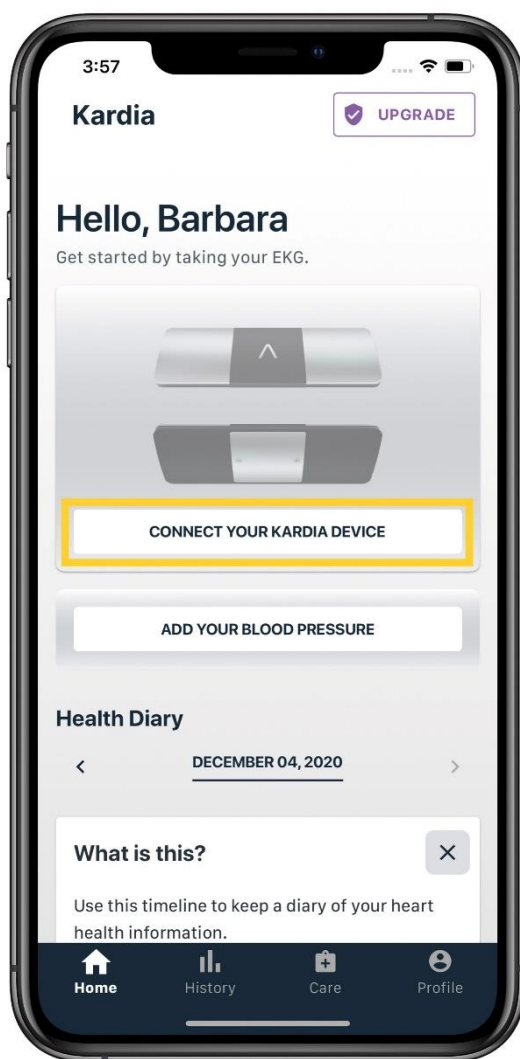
3:57

Kardia

UPGRADE

Hello, Barbara

Get started by taking your EKG.

CONNECT YOUR KARDIA DEVICE

ADD YOUR BLOOD PRESSURE

Health Diary

DECEMBER 04, 2020

What is this?

Use this timeline to keep a diary of your heart health information.

Home History Care Profile